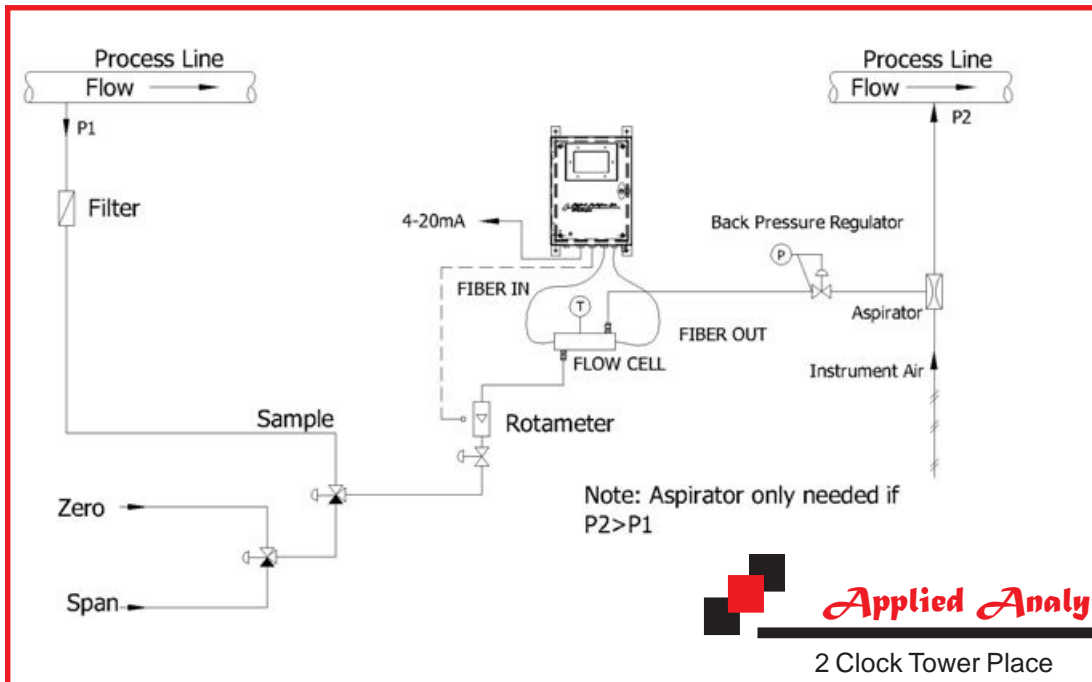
Process Line
Flow

P1

Filter

Process Line
Flow

P2

4-20mA

Back Pressure Regulator

P

FIBER IN

T

Aspirator

FIBER OUT

FLOW CELL

Instrument Air

Sample

Rotameter

Zero

Note: Aspirator only needed if P2>P1

Span

Applied Analy

2 Clock Tower Place